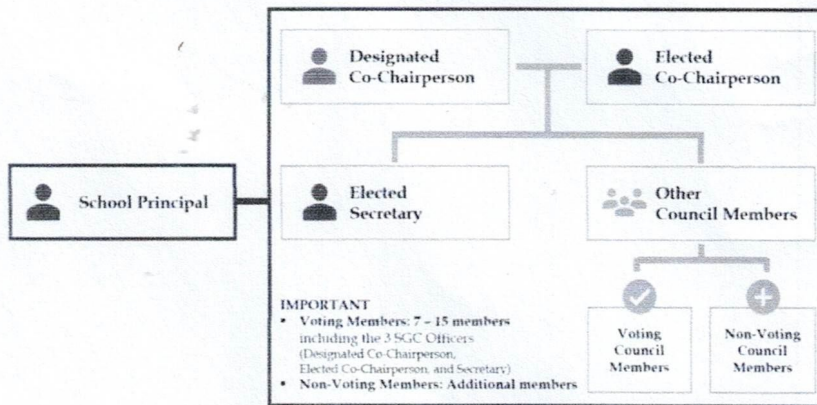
Designated Co-Chairperson

Elected Co-Chairperson

School Principal

Elected Secretary

Other Council Members

IMPORTANT
• Voting Members: 7 – 15 members including the 3 SGC Officers (Designated Co-Chairperson, Elected Co-Chairperson, and Secretary)
• Non-Voting Members: Additional members

Voting Council Members

Non-Voting Council Members